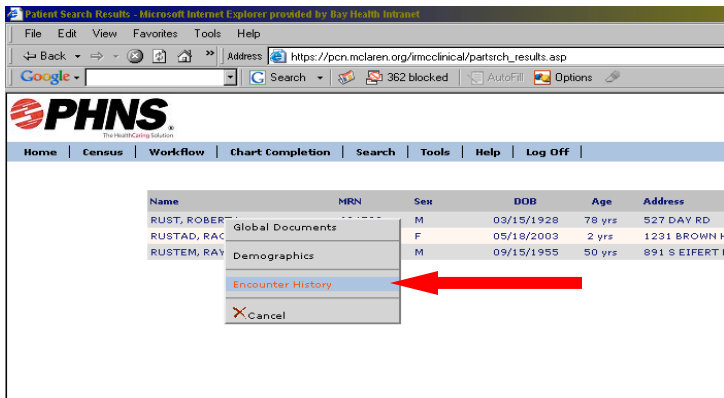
Patient Search Results - Microsoft Internet Explorer provided by Bay Health Intranet

File Edit View Favorites Tools Help

Back » Address https://pcn.mclaren.org/irmcclinical/partsrch_results.asp

Google Search 362 blocked AutoFill Options

PHNS
The HealthCaring Solution

Home | Census | Workflow | Chart Completion | Search | Tools | Help | Log Off |

| Name | MRN | Sex | DOB | Age | Address |
|---|---|---|---|---|---|
| RUST, ROBERT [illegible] | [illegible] | M | 03/15/1928 | 78 yrs | 527 DAY RD |
| RUSTAD, RAC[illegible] | | F | 05/18/2003 | 2 yrs | 1231 BROWN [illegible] |
| RUSTEM, RAY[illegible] | | M | 09/15/1955 | 50 yrs | 891 S EIFERT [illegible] |

Global Documents
Demographics
Encounter History
Cancel